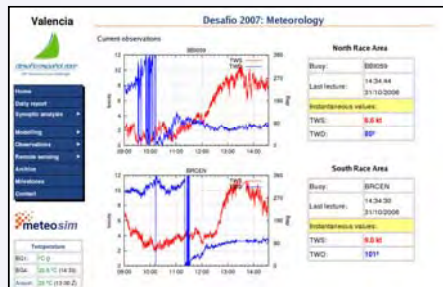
Valencia

Desafio 2007: Meteorology

desafiometeorologico

Home
Daily report
Synoptic analysis
Modelling
Observations
Remote sensing
Archive
Miradores
Contact

meteosim

Temperature
BG1: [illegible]
BGa: 20.6 °C (14:35)
Aeport: 20 °C (13:00 Z)

Current observations

BB055

TWS
TWD

knots
deg

09:00 10:00 11:00 12:00 13:00 14:00

BRCEN

09:00 10:00 11:00 12:00 13:00 14:00

North Race Area

| Buoy: | BB055 |
|---|---|
| Last lecture: | 14:34:44 31/10/2006 |
| Instantaneous values: | |
| TWS: | 6.0 kt |
| TWD: | 80° |

South Race Area

| Buoy: | BRCEN |
|---|---|
| Last lecture: | 14:34:30 31/10/2006 |
| Instantaneous values: | |
| TWS: | 9.0 kt |
| TWD: | 101° |